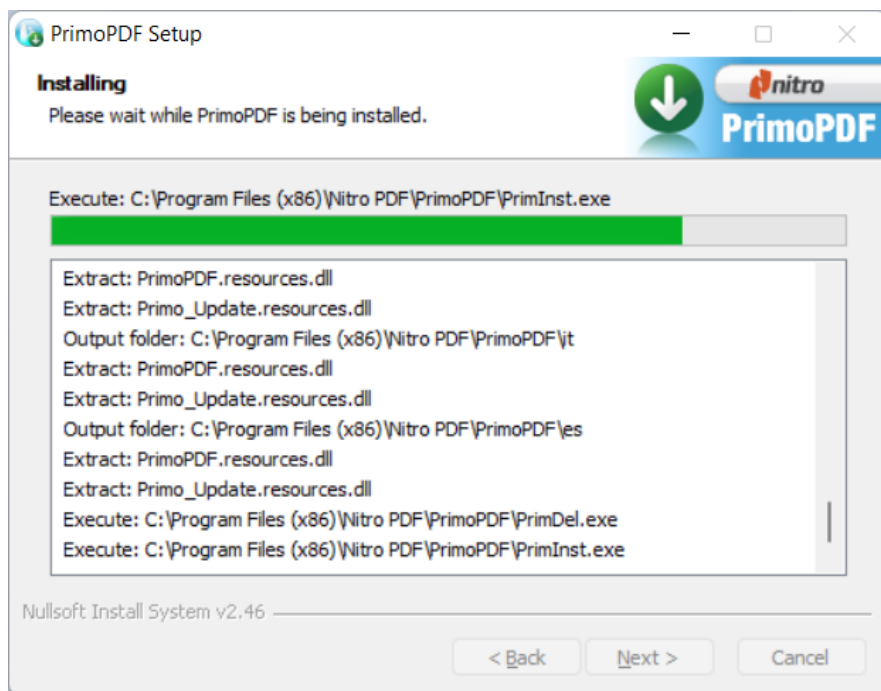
PrimoPDF Setup

Installing
Please wait while PrimoPDF is being installed.

nitro
PrimoPDF

Execute: C:\Program Files (x86)\Nitro PDF\PrimoPDF\PrimInst.exe

Extract: PrimoPDF.resources.dll
Extract: Primo_Update.resources.dll
Output folder: C:\Program Files (x86)\Nitro PDF\PrimoPDF\it
Extract: PrimoPDF.resources.dll
Extract: Primo_Update.resources.dll
Output folder: C:\Program Files (x86)\Nitro PDF\PrimoPDF\es
Extract: PrimoPDF.resources.dll
Extract: Primo_Update.resources.dll
Execute: C:\Program Files (x86)\Nitro PDF\PrimoPDF\PrimDel.exe
Execute: C:\Program Files (x86)\Nitro PDF\PrimoPDF\PrimInst.exe

Nullsoft Install System v2.46

< Back
Next >
Cancel